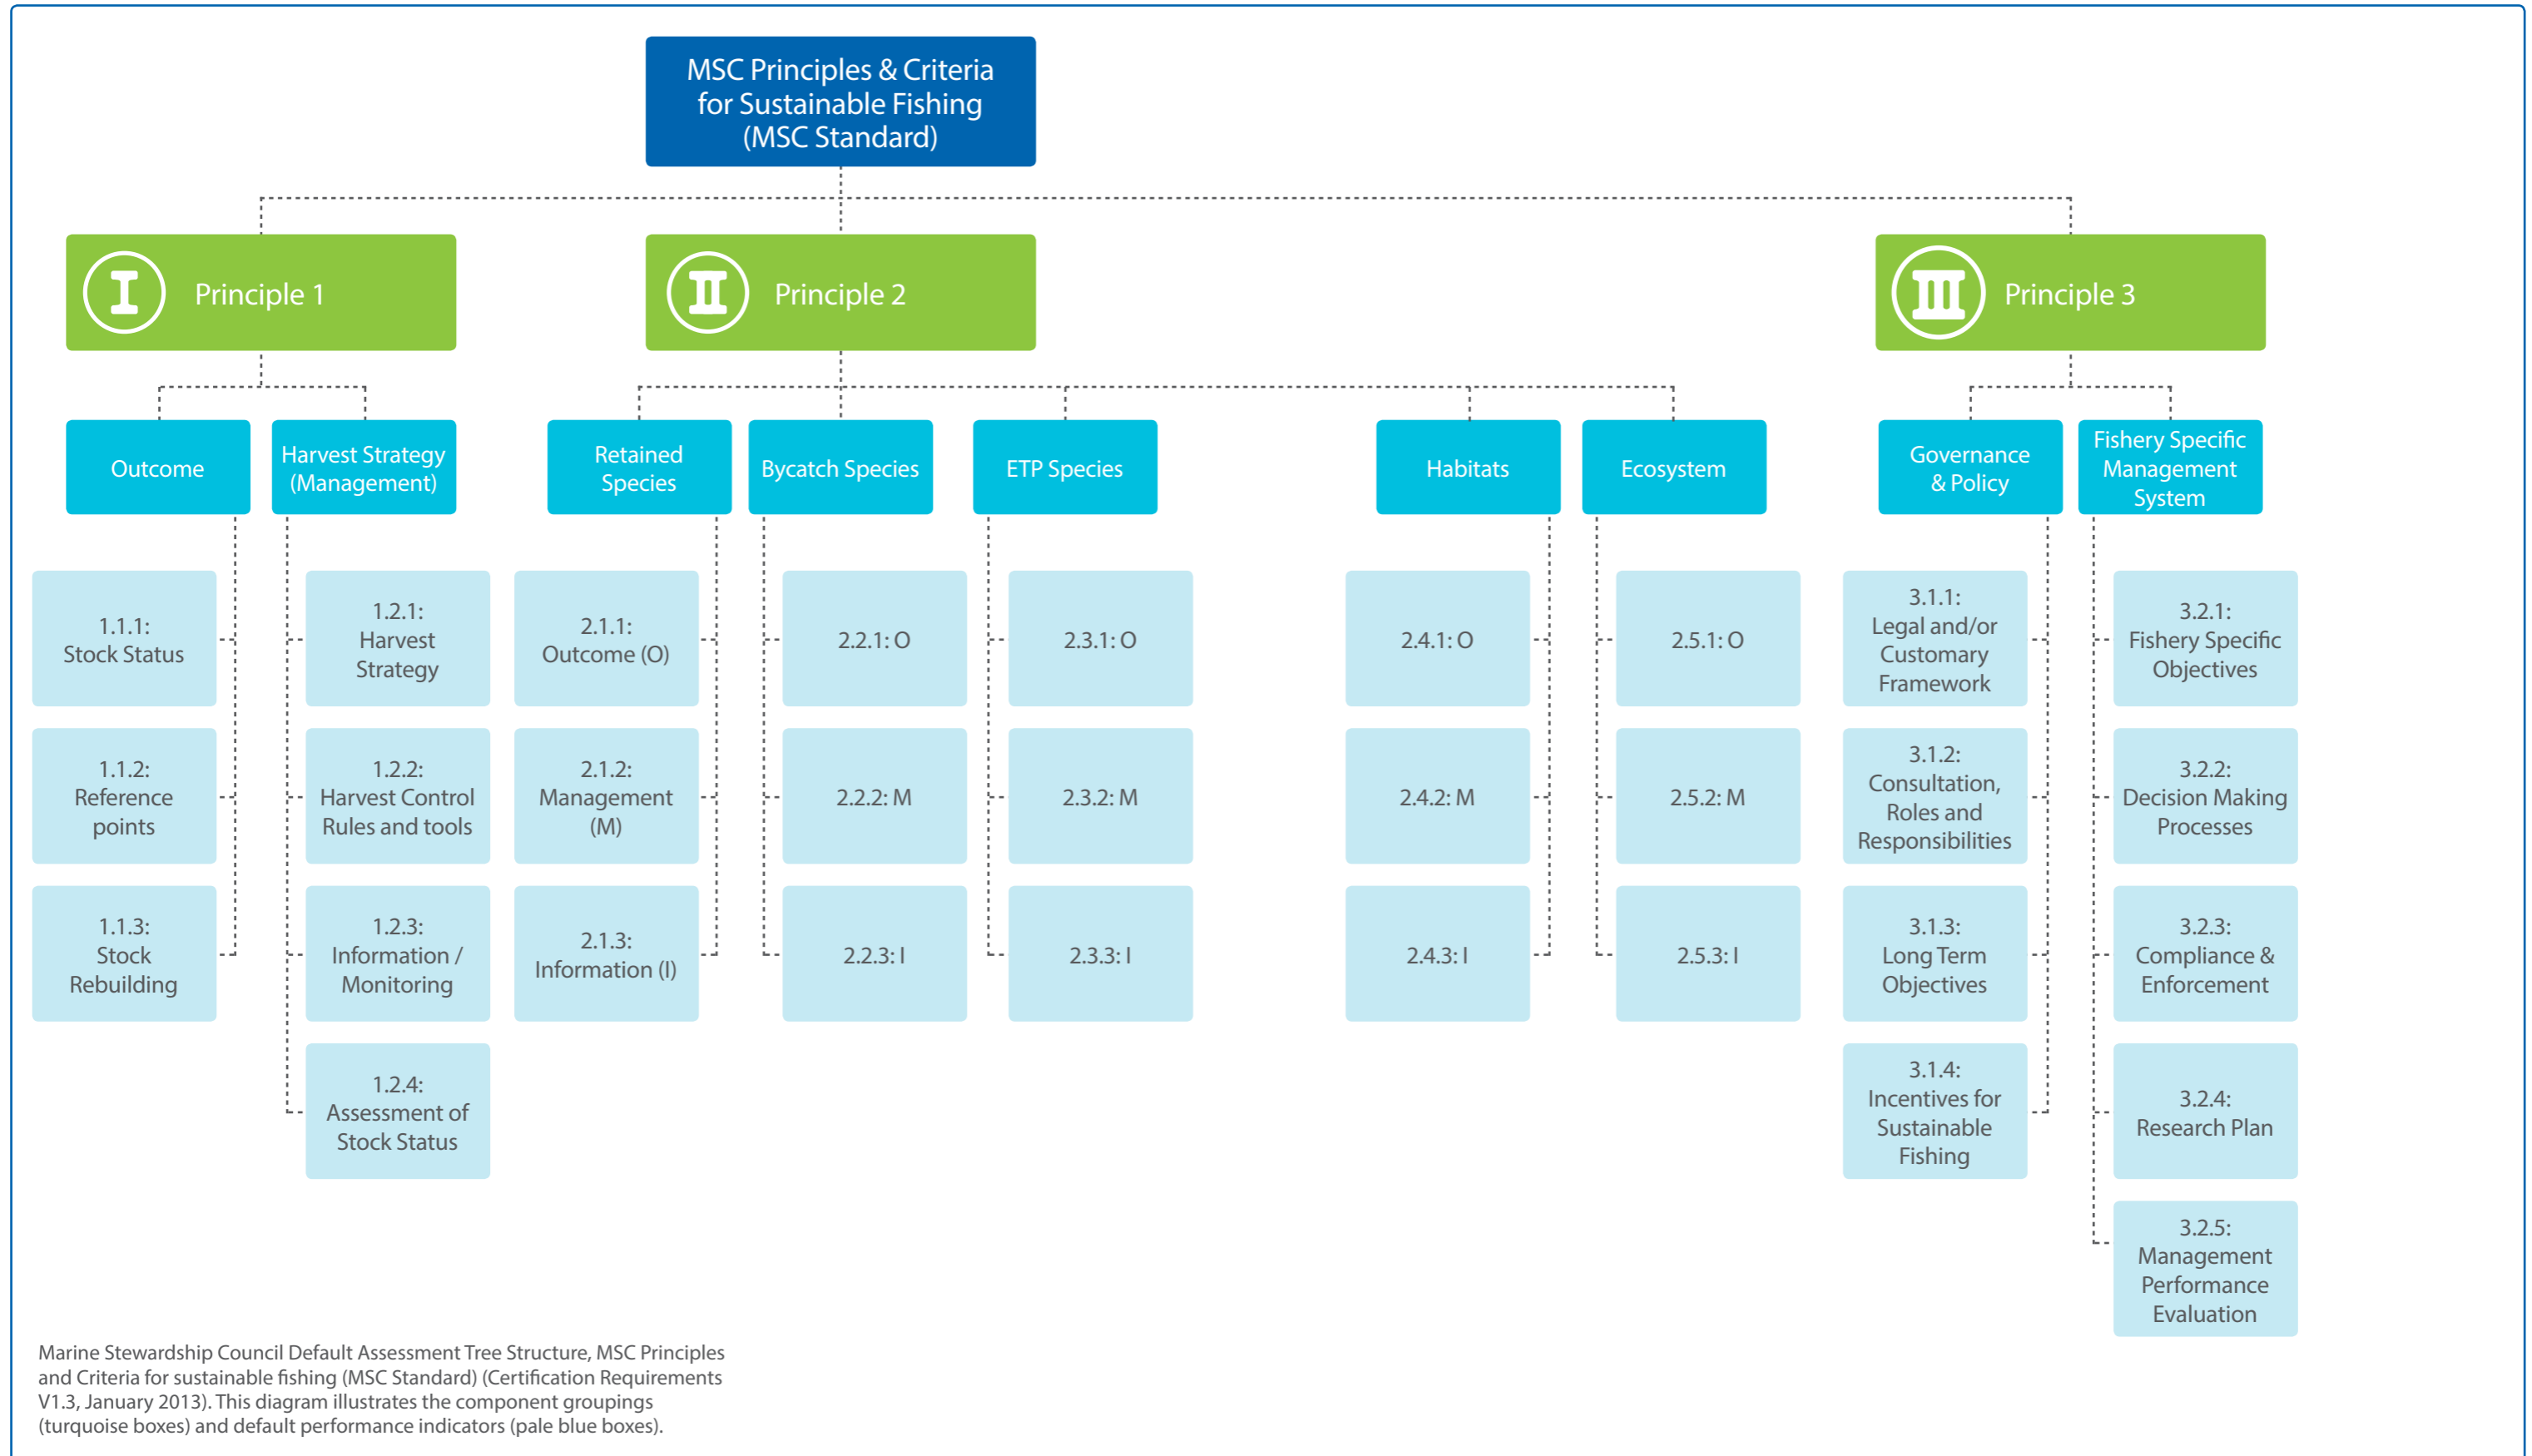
MSC Principles & Criteria for Sustainable Fishing (MSC Standard)

I Principle 1

II Principle 2

III Principle 3

Outcome

Harvest Strategy (Management)

Retained Species

Bycatch Species

ETP Species

Habitats

Ecosystem

Governance & Policy

Fishery Specific Management System

1.1.1: Stock Status

1.1.2: Reference points

1.1.3: Stock Rebuilding

1.2.1: Harvest Strategy

1.2.2: Harvest Control Rules and tools

1.2.3: Information / Monitoring

1.2.4: Assessment of Stock Status

2.1.1: Outcome (O)

2.1.2: Management (M)

2.1.3: Information (I)

2.2.1: O

2.2.2: M

2.2.3: I

2.3.1: O

2.3.2: M

2.3.3: I

2.4.1: O

2.4.2: M

2.4.3: I

2.5.1: O

2.5.2: M

2.5.3: I

3.1.1: Legal and/or Customary Framework

3.1.2: Consultation, Roles and Responsibilities

3.1.3: Long Term Objectives

3.1.4: Incentives for Sustainable Fishing

3.2.1: Fishery Specific Objectives

3.2.2: Decision Making Processes

3.2.3: Compliance & Enforcement

3.2.4: Research Plan

3.2.5: Management Performance Evaluation

Marine Stewardship Council Default Assessment Tree Structure, MSC Principles and Criteria for sustainable fishing (MSC Standard) (Certification Requirements V1.3, January 2013). This diagram illustrates the component groupings (turquoise boxes) and default performance indicators (pale blue boxes).